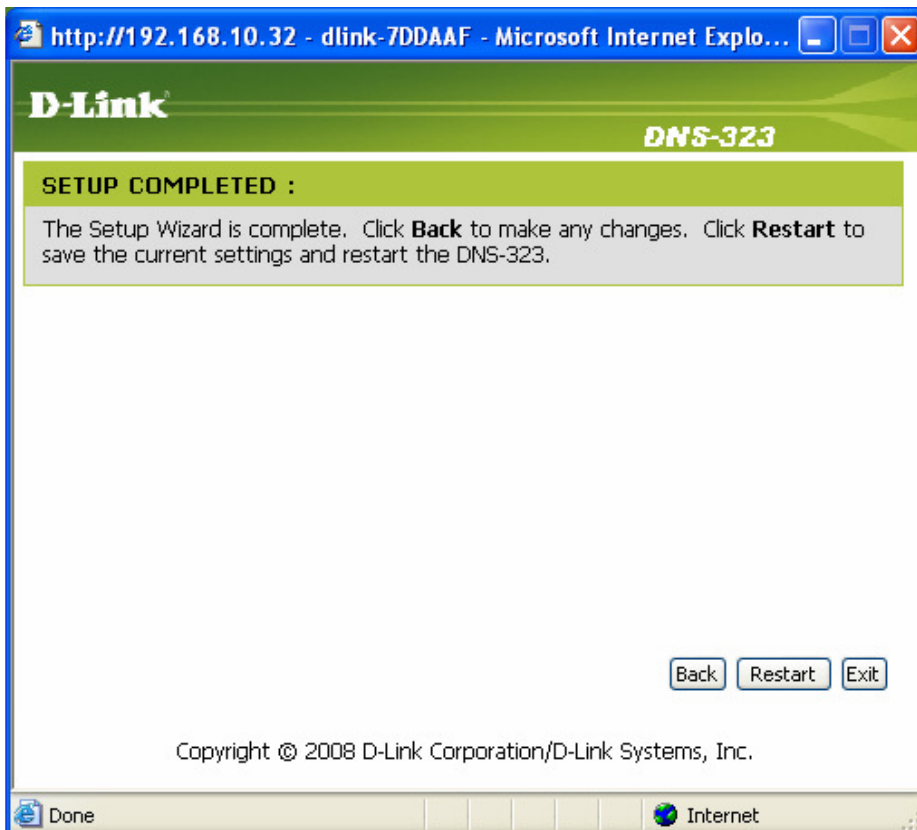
http://192.168.10.32 - dlink-7DDAAF - Microsoft Internet Explo...

D-Link

DNS-323

SETUP COMPLETED :

The Setup Wizard is complete. Click Back to make any changes. Click Restart to save the current settings and restart the DNS-323.

Back Restart Exit

Copyright © 2008 D-Link Corporation/D-Link Systems, Inc.

Done

Internet